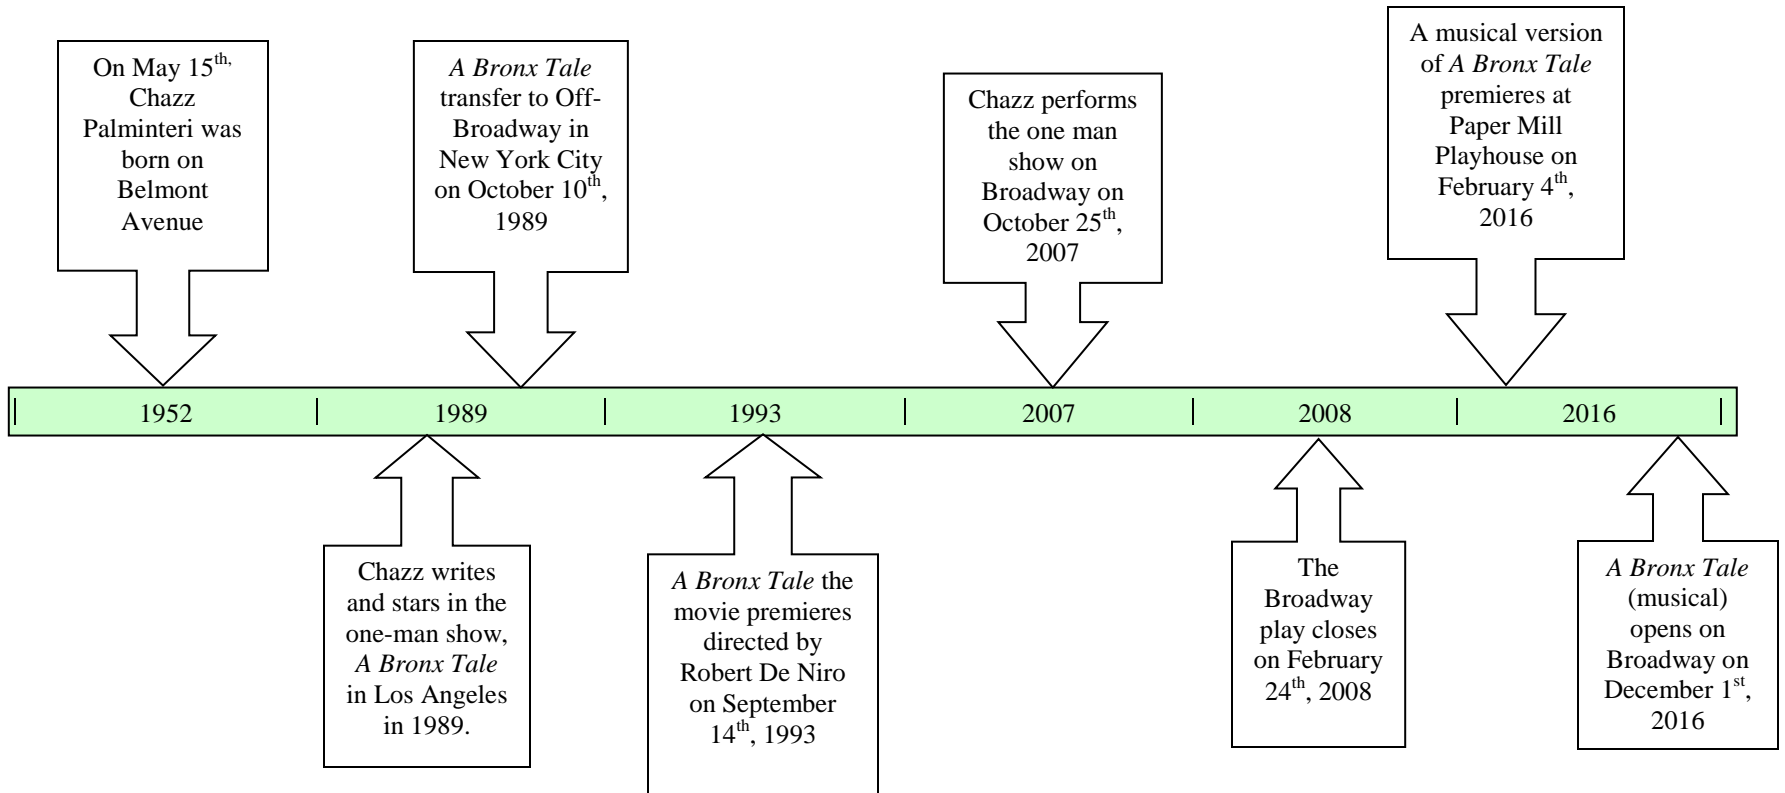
On May $15^{th,}$ Chazz Palminteri was born on Belmont Avenue

*A Bronx Tale* transfer to Off-Broadway in New York City on October $10^{th}$, 1989

Chazz performs the one man show on Broadway on October $25^{th}$, 2007

A musical version of *A Bronx Tale* premieres at Paper Mill Playhouse on February $4^{th}$, 2016

| 1952 | 1989 | 1993 | 2007 | 2008 | 2016 |
|---|---|---|---|---|---|

Chazz writes and stars in the one-man show, *A Bronx Tale* in Los Angeles in 1989.

*A Bronx Tale* the movie premieres directed by Robert De Niro on September $14^{th}$, 1993

The Broadway play closes on February $24^{th}$, 2008

*A Bronx Tale* (musical) opens on Broadway on December $1^{st}$, 2016